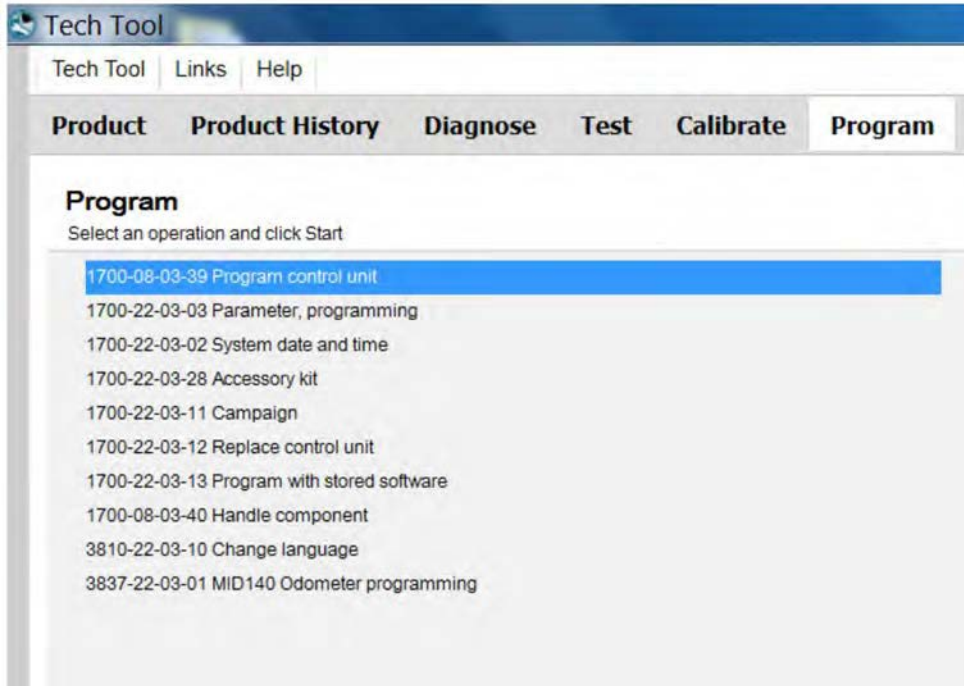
Tech Tool

Tech Tool | Links | Help

Product | Product History | Diagnose | Test | Calibrate | Program

Program
Select an operation and click Start

1700-08-03-39 Program control unit
1700-22-03-03 Parameter, programming
1700-22-03-02 System date and time
1700-22-03-28 Accessory kit
1700-22-03-11 Campaign
1700-22-03-12 Replace control unit
1700-22-03-13 Program with stored software
1700-08-03-40 Handle component
3810-22-03-10 Change language
3837-22-03-01 MID140 Odometer programming